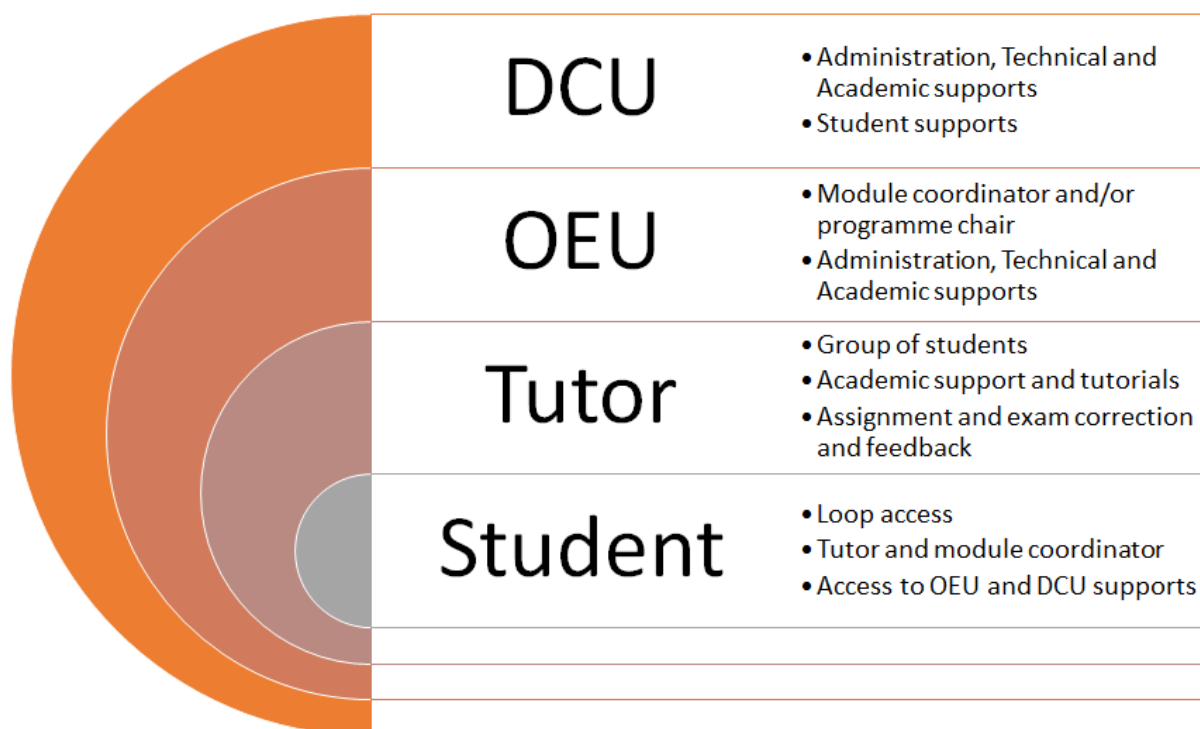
DCU

• Administration, Technical and Academic supports
• Student supports

OEU

• Module coordinator and/or programme chair
• Administration, Technical and Academic supports

Tutor

• Group of students
• Academic support and tutorials
• Assignment and exam correction and feedback

Student

• Loop access
• Tutor and module coordinator
• Access to OEU and DCU supports